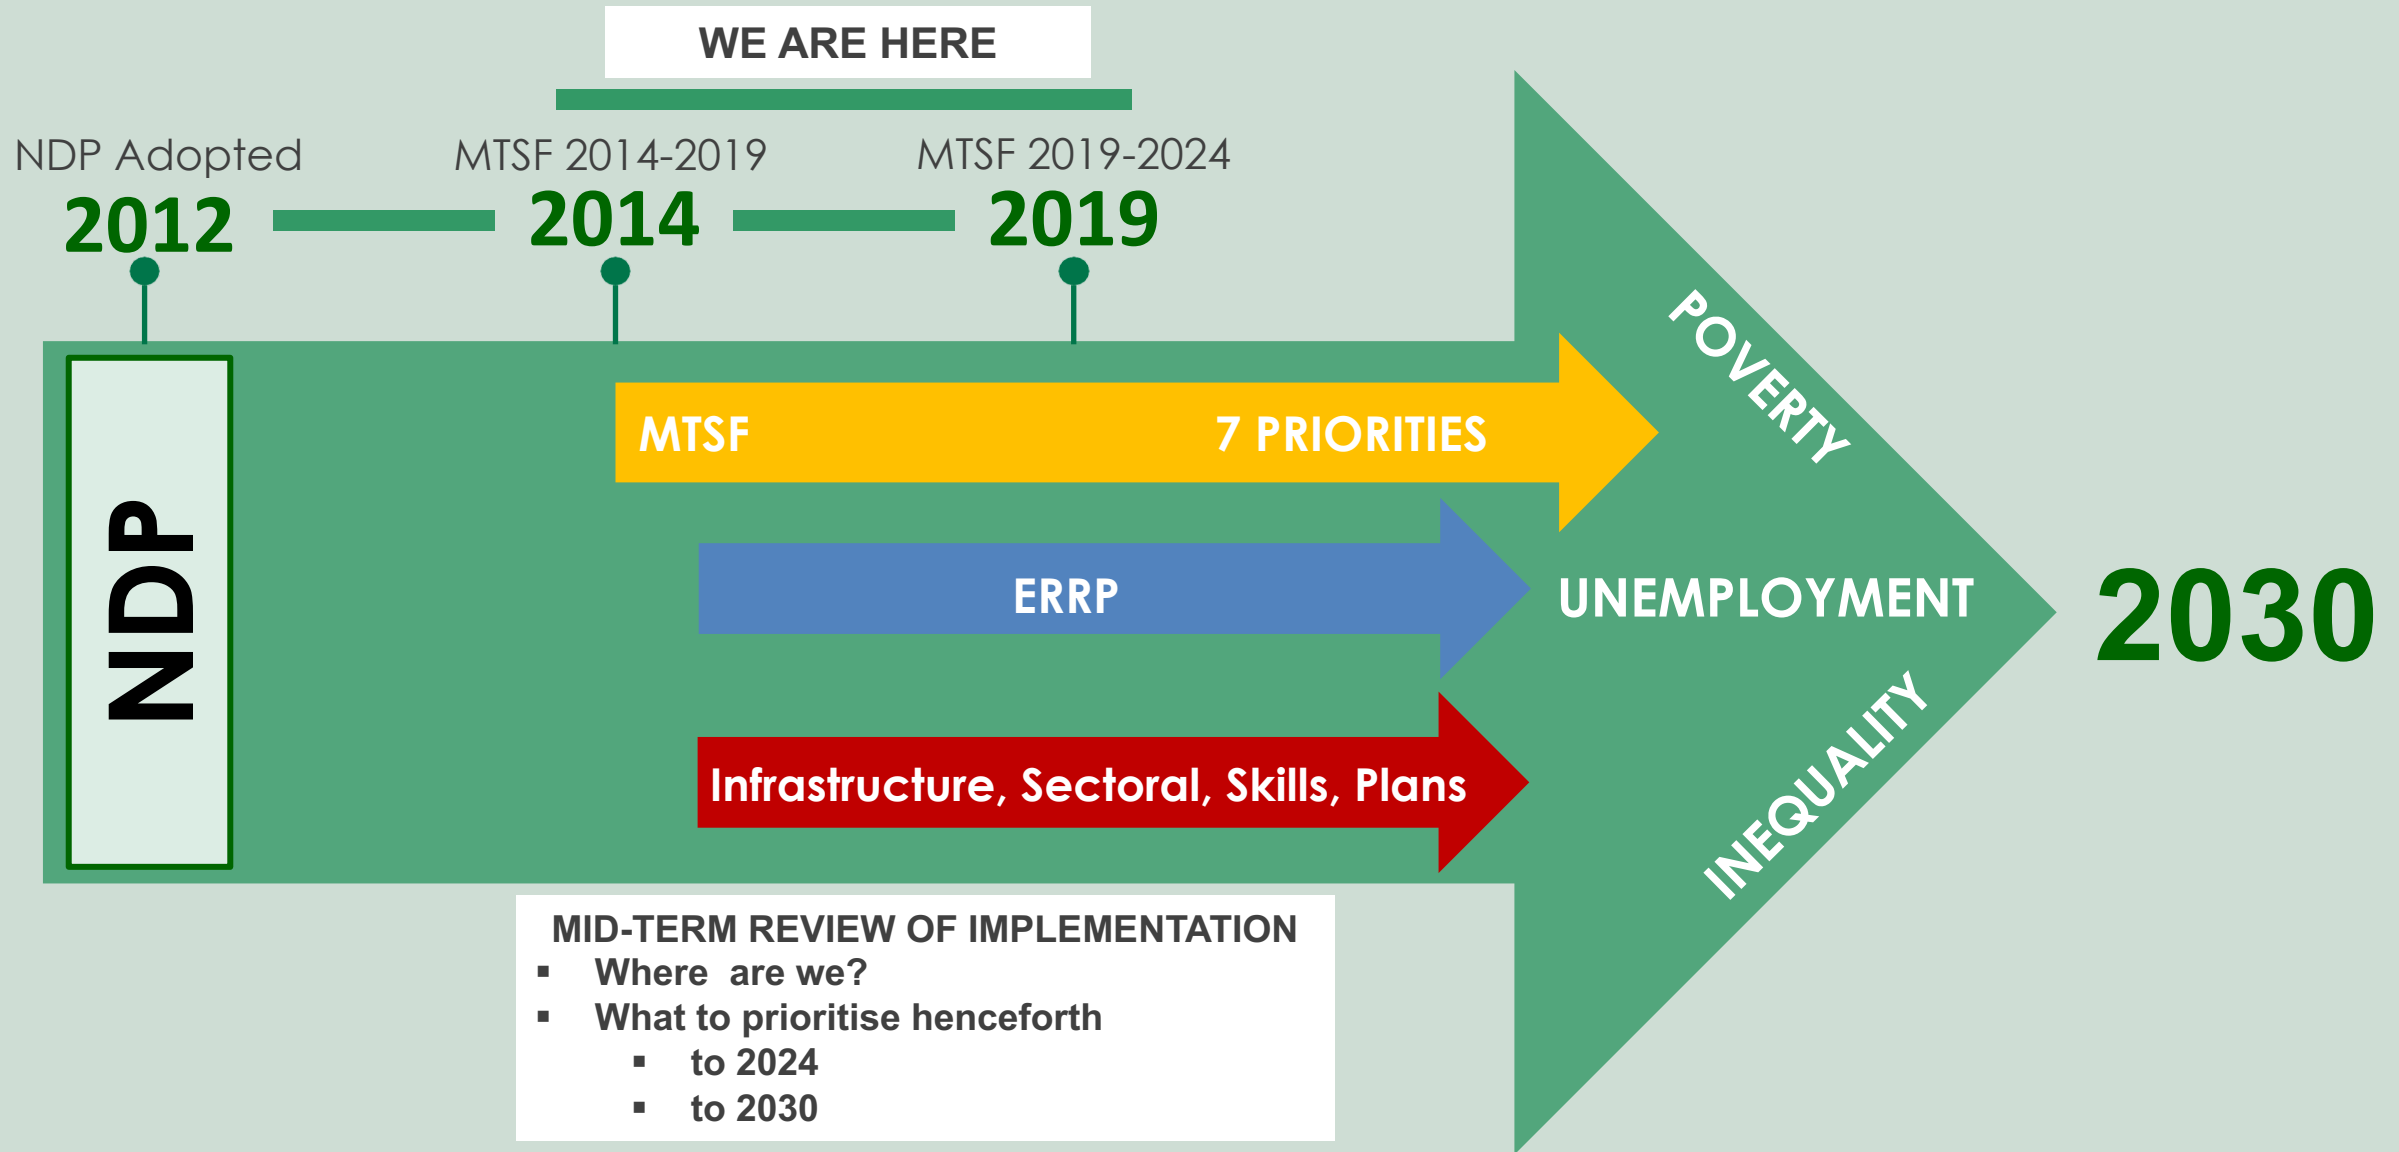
WE ARE HERE

NDP Adopted
2012

MTSF 2014-2019
2014

MTSF 2019-2024
2019

NDP

MTSF 7 PRIORITIES

ERRP

Infrastructure, Sectoral, Skills, Plans

POVERTY

UNEMPLOYMENT

INEQUALITY

2030

MID-TERM REVIEW OF IMPLEMENTATION
- Where are we?
- What to prioritise henceforth
  - to 2024
  - to 2030